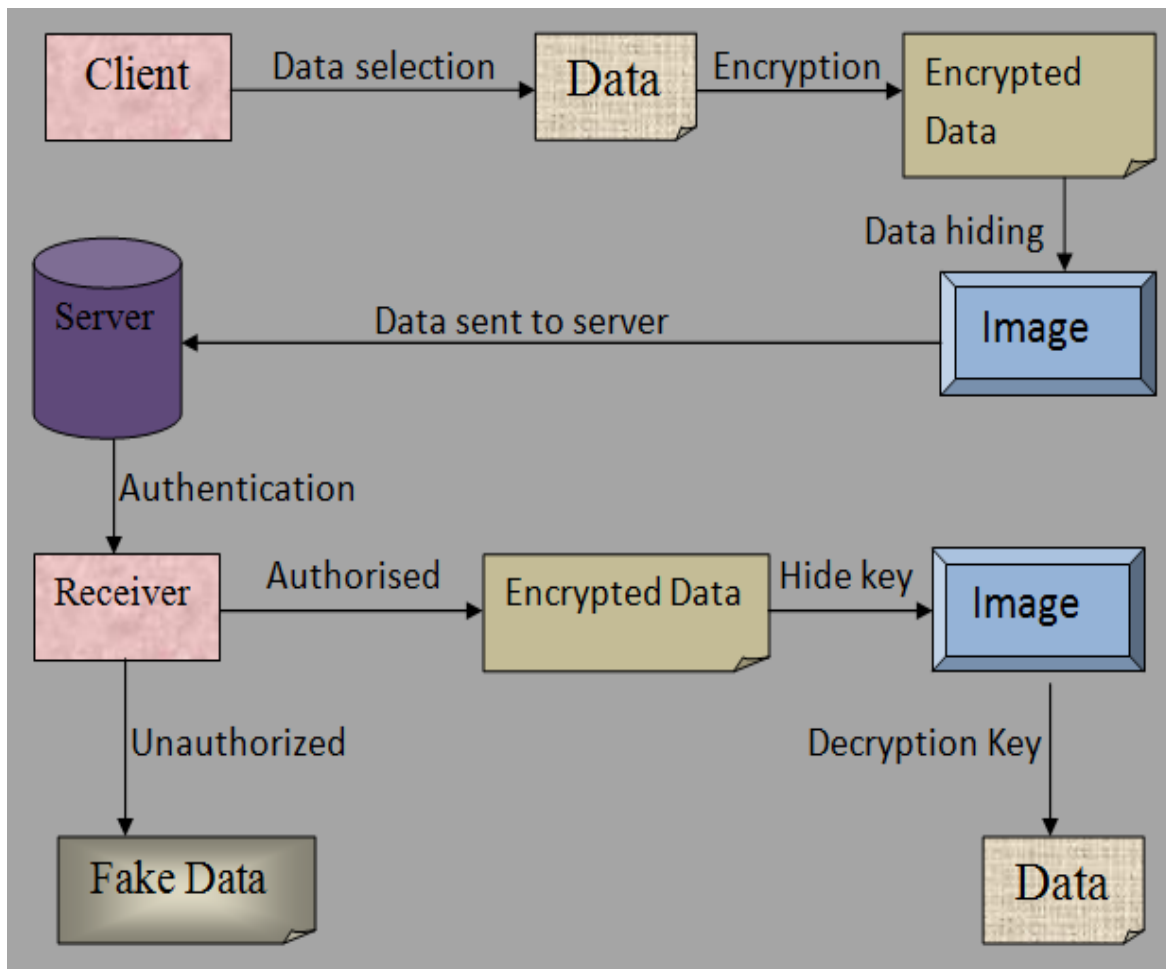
Client
Data selection
Data
Encryption
Encrypted Data

Data hiding

Server
Data sent to server
Image

Authentication

Receiver
Authorised
Encrypted Data
Hide key
Image

Unauthorized
Decryption Key

Fake Data
Data